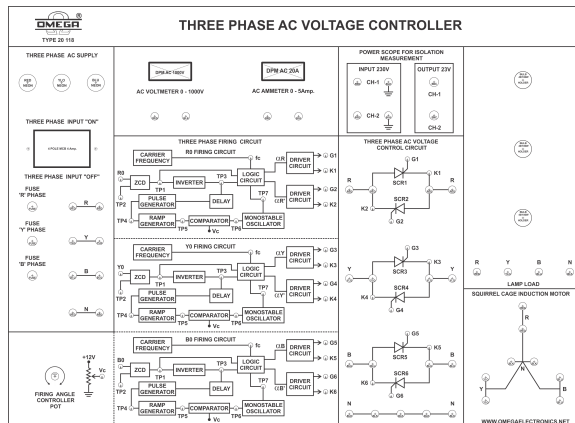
OMEGA®
TYPE 20 118

THREE PHASE AC VOLTAGE CONTROLLER

THREE PHASE AC SUPPLY

RED
MEDIUM

YLO
MEDIUM

BLU
MEDIUM

THREE PHASE INPUT "ON"

4 POLE MCB 4 Amp.

THREE PHASE INPUT "OFF"

FUSE
'R' PHASE

R

FUSE
'Y' PHASE

Y

FUSE
'B' PHASE

B

N

DPM AC 1000V

AC VOLTMETER 0 - 1000V

DPM AC 20A

AC AMMETER 0 - 5Amp.

POWER SCOPE FOR ISOLATION MEASUREMENT

INPUT 230V

CH-1

CH-2

OUTPUT 23V

CH-1

CH-2

THREE PHASE FIRING CIRCUIT

R0 FIRING CIRCUIT

CARRIER FREQUENCY

fc

R0

ZCD

TP1

INVERTER

TP3

LOGIC CIRCUIT

αR

DRIVER CIRCUIT

G1

K1

TP2

PULSE GENERATOR

DELAY

TP7

αR'

DRIVER CIRCUIT

G2

K2

TP4

RAMP GENERATOR

TP5

COMPARATOR

Vc

TP6

MONOSTABLE OSCILLATOR

Y0 FIRING CIRCUIT

CARRIER FREQUENCY

fc

Y0

ZCD

TP1

INVERTER

TP3

LOGIC CIRCUIT

αY

DRIVER CIRCUIT

G3

K3

TP2

PULSE GENERATOR

DELAY

TP7

αY'

DRIVER CIRCUIT

G4

K4

TP4

RAMP GENERATOR

TP5

COMPARATOR

Vc

TP6

MONOSTABLE OSCILLATOR

B0 FIRING CIRCUIT

CARRIER FREQUENCY

fc

B0

ZCD

TP1

INVERTER

TP3

LOGIC CIRCUIT

αB

DRIVER CIRCUIT

G5

K5

TP2

PULSE GENERATOR

DELAY

TP7

αB'

DRIVER CIRCUIT

G6

K6

TP4

RAMP GENERATOR

TP5

COMPARATOR

Vc

TP6

MONOSTABLE OSCILLATOR

+12V

Vc

FIRING ANGLE CONTROLLER POT

THREE PHASE AC VOLTAGE CONTROL CIRCUIT

G1

R

SCR1

K1

R

K2

SCR2

G2

G3

Y

SCR3

K3

Y

K4

SCR4

G4

G5

B

SCR5

K5

B

K6

SCR6

G6

N

N

R

Y

B

N

LAMP LOAD

SQURREL CAGE INDUCTION MOTOR

R

N

Y

B

WWW.OMEGAELECTRONICS.NET